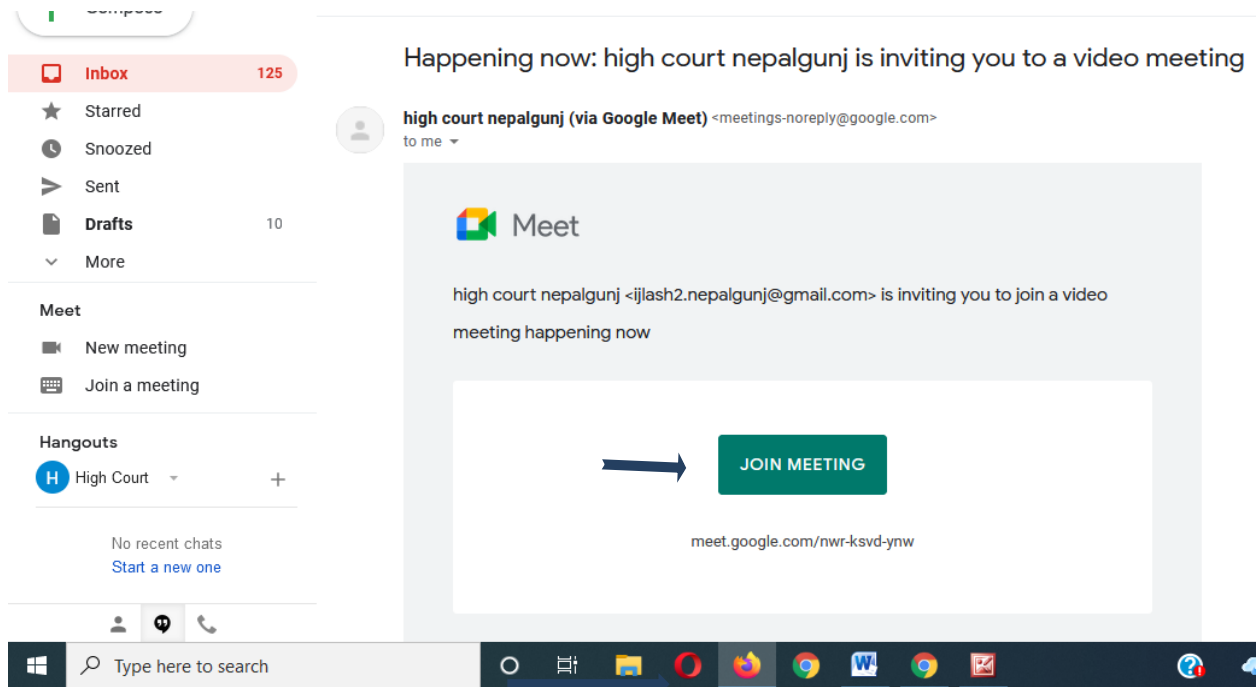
Compose

Inbox 125

Starred

Snoozed

Sent

Drafts 10

More

Meet

New meeting

Join a meeting

Hangouts

H High Court

No recent chats

Start a new one

Happening now: high court nepalgunj is inviting you to a video meeting

high court nepalgunj (via Google Meet) <meetings-noreply@google.com>
to me

Meet

high court nepalgunj <ijlash2.nepalgunj@gmail.com> is inviting you to join a video meeting happening now

JOIN MEETING

meet.google.com/nwr-ksvd-ynw

Type here to search